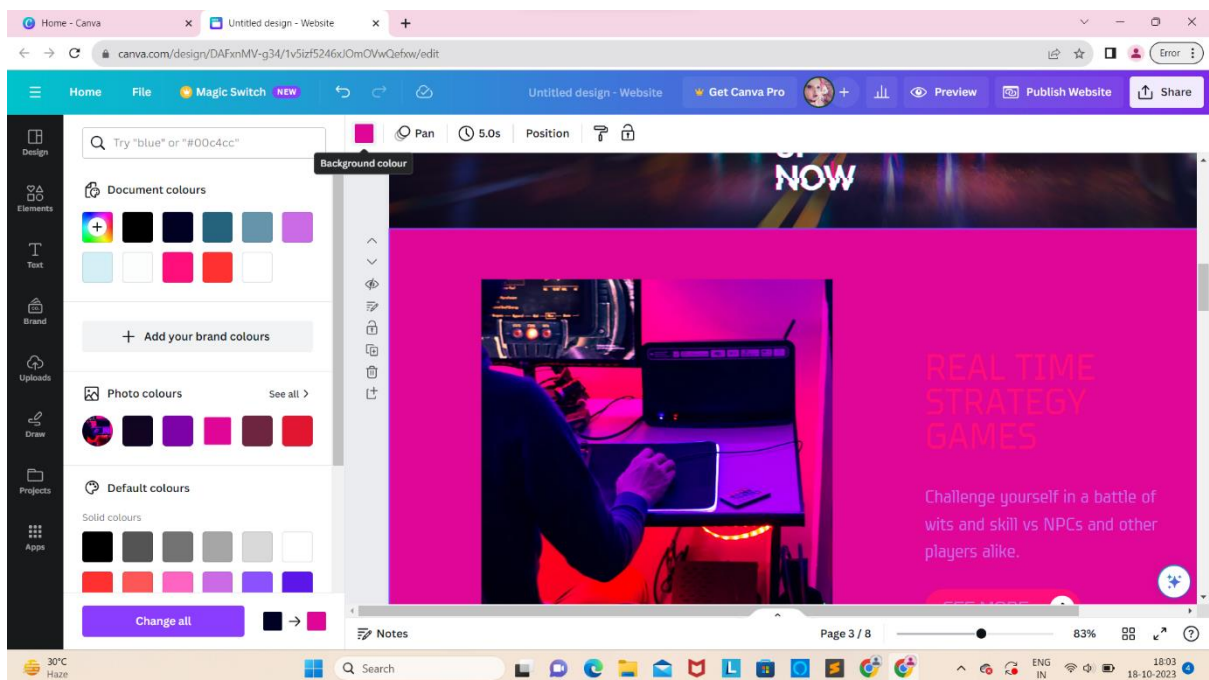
Home - Canva
Untitled design - Website
canva.com/design/DAFxnMV-g34/1v5izf5246xJOmOVwQefxw/edit
Error
Home File Magic Switch NEW
Untitled design - Website
Get Canva Pro
Preview
Publish Website
Share
Design
Elements
Text
Brand
Uploads
Draw
Projects
Apps
Try "blue" or "#00c4cc"
Document colours
Add your brand colours
Photo colours
See all >
Default colours
Solid colours
Change all
Pan
5.0s
Position
Background colour
NOW
REAL TIME STRATEGY GAMES
Challenge yourself in a battle of wits and skill vs NPCs and other players alike.
Notes
Page 3 / 8
83%
30°C Haze
Search
ENG IN
18:03
18-10-2023